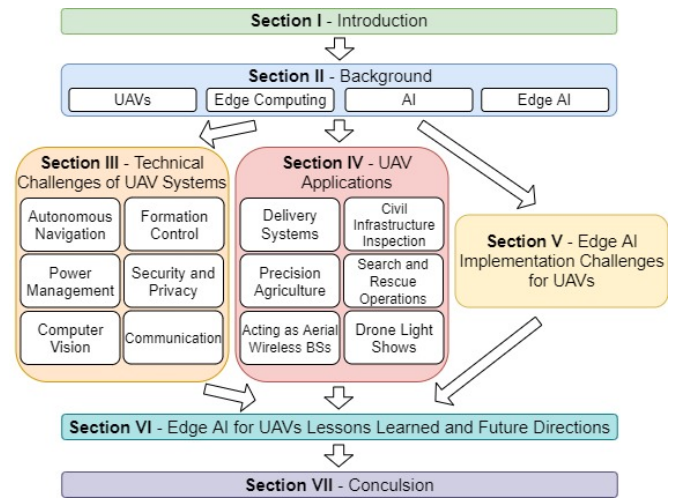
**Section I** - Introduction

**Section II** - Background

UAVs

Edge Computing

AI

Edge AI

**Section III** - Technical Challenges of UAV Systems

Autonomous Navigation

Formation Control

Power Management

Security and Privacy

Computer Vision

Communication

**Section IV** - UAV Applications

Delivery Systems

Civil Infrastructure Inspection

Precision Agriculture

Search and Rescue Operations

Acting as Aerial Wireless BSs

Drone Light Shows

**Section V** - Edge AI Implementation Challenges for UAVs

**Section VI** - Edge AI for UAVs Lessons Learned and Future Directions

**Section VII** - Conculsion